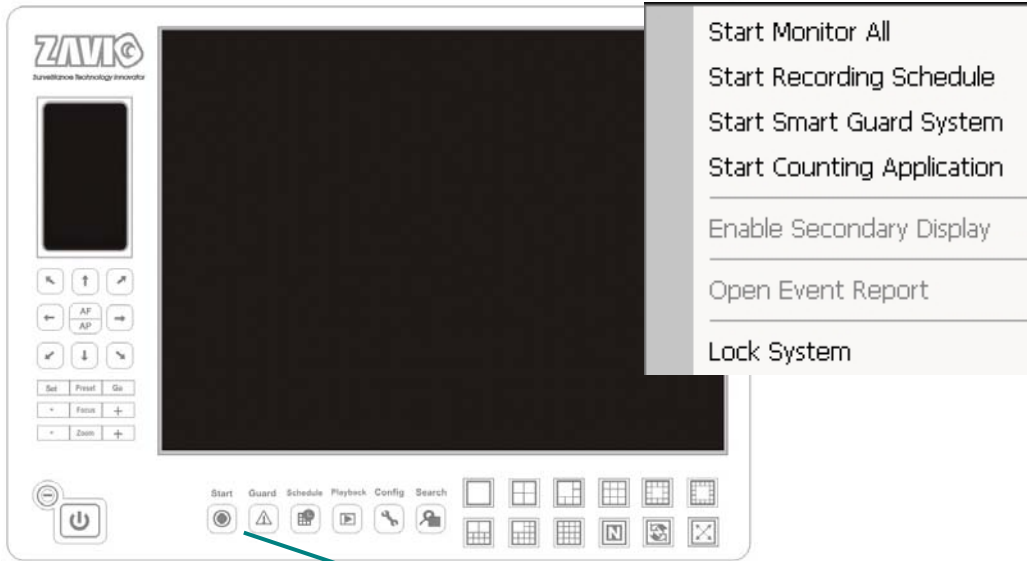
ZAVIO
Surveillance Technology Innovator

AF
AP

Set Preset Go
- Focus +
- Zoom +

Start Guard Schedule Playback Config Search

Start Monitor All
Start Recording Schedule
Start Smart Guard System
Start Counting Application
Enable Secondary Display
Open Event Report
Lock System